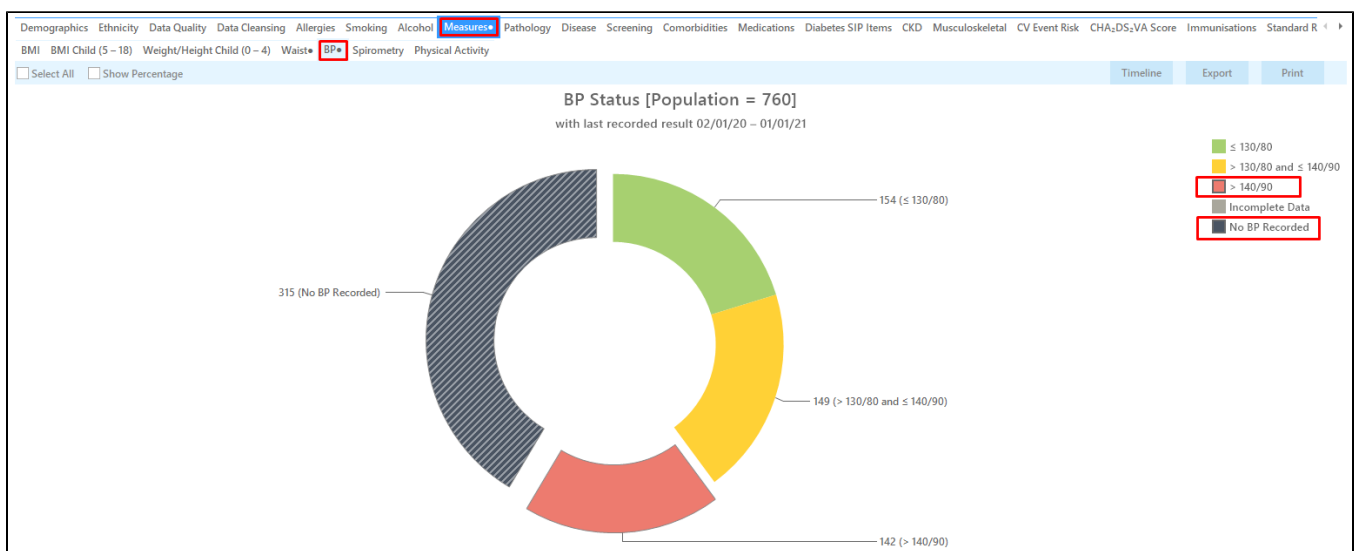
Demographics Ethnicity Data Quality Data Cleansing Allergies Smoking Alcohol Measures• Pathology Disease Screening Comorbidities Medications Diabetes SIP Items CKD Musculoskeletal CV Event Risk CHA₂DS₂VA Score Immunisations Standard R

BMI BMI Child (5 – 18) Weight/Height Child (0 – 4) Waist• BP• Spirometry Physical Activity

Select All Show Percentage

Timeline Export Print

BP Status [Population = 760]

with last recorded result 02/01/20 – 01/01/21

≤ 130/80
> 130/80 and ≤ 140/90
> 140/90
Incomplete Data
No BP Recorded

154 (≤ 130/80)

315 (No BP Recorded)

149 (> 130/80 and ≤ 140/90)

142 (> 140/90)